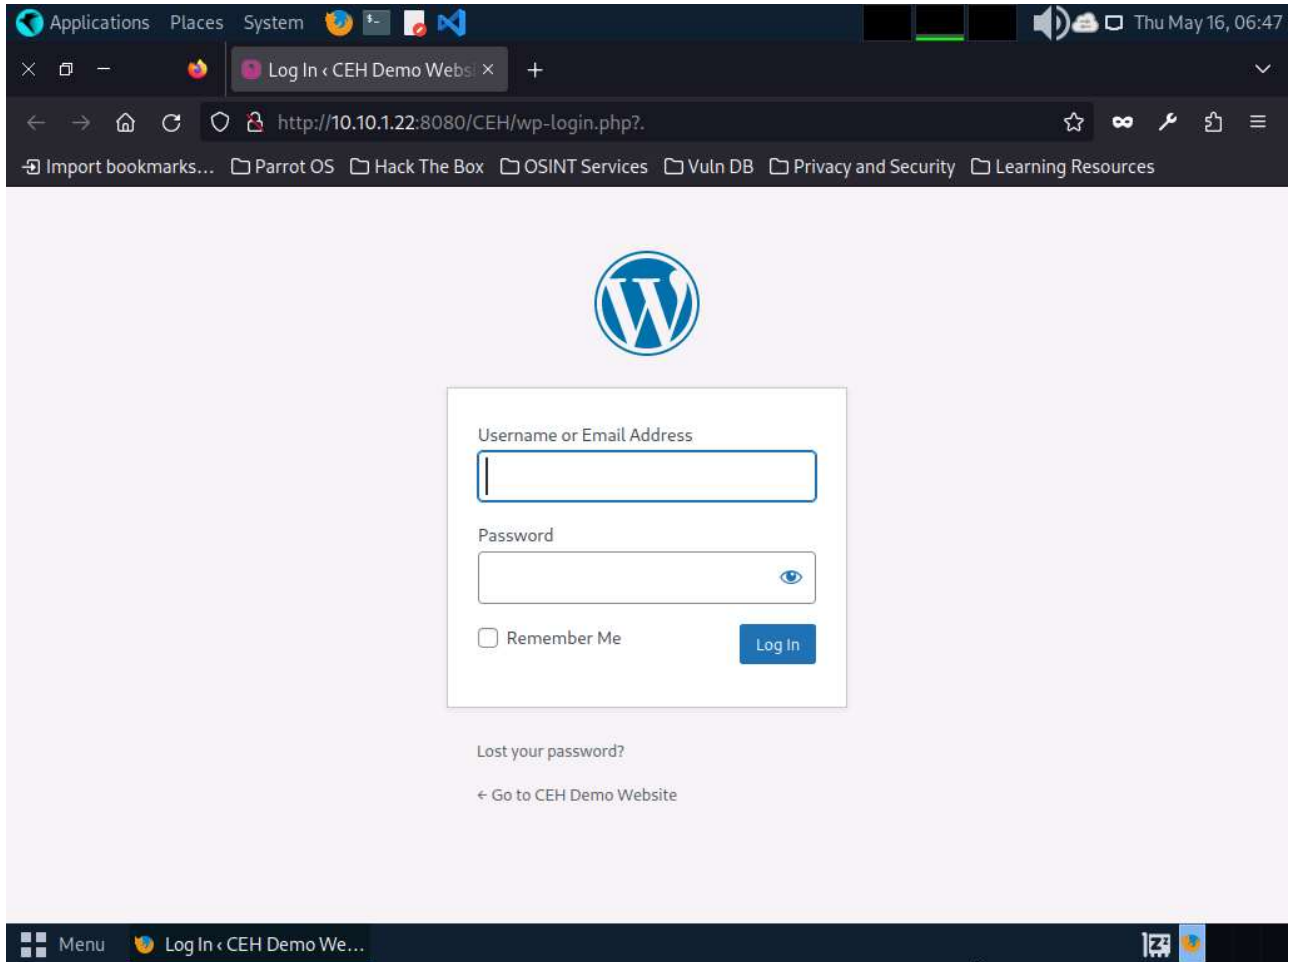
Applications Places System

Thu May 16, 06:47

Log In ‹ CEH Demo Webs ×

http://10.10.1.22:8080/CEH/wp-login.php?.

Import bookmarks... Parrot OS Hack The Box OSINT Services Vuln DB Privacy and Security Learning Resources

Username or Email Address

Password

Remember Me

Log In

Lost your password?

← Go to CEH Demo Website

Menu Log In ‹ CEH Demo We...